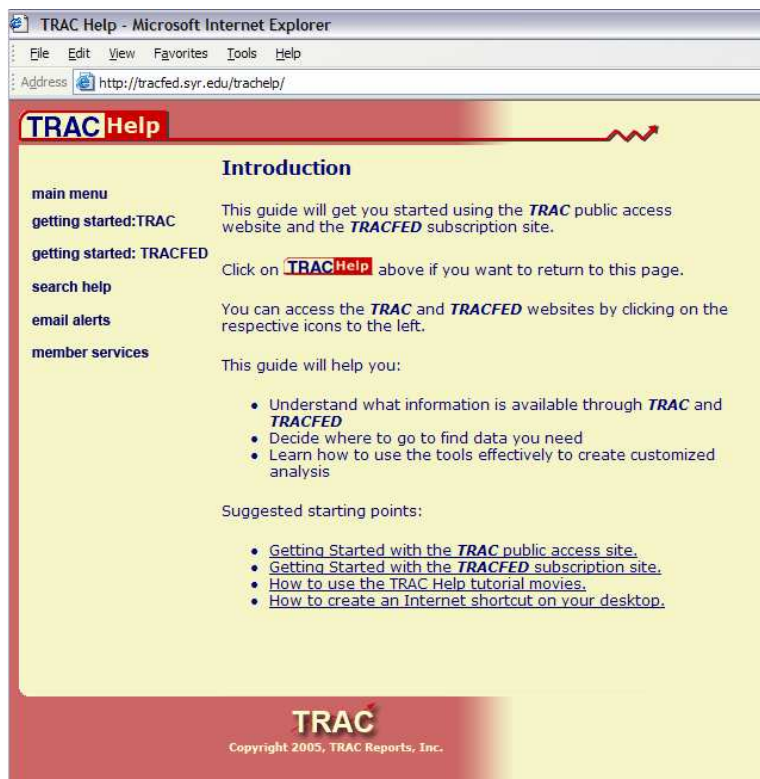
TRAC Help - Microsoft Internet Explorer

File Edit View Favorites Tools Help

Address http://tracfed.syr.edu/trachelp/

TRAC Help

main menu

getting started:TRAC

getting started: TRACFED

search help

email alerts

member services

Introduction

This guide will get you started using the ***TRAC*** public access website and the ***TRACFED*** subscription site.

Click on TRAC Help above if you want to return to this page.

You can access the ***TRAC*** and ***TRACFED*** websites by clicking on the respective icons to the left.

This guide will help you:

- Understand what information is available through ***TRAC*** and ***TRACFED***
- Decide where to go to find data you need
- Learn how to use the tools effectively to create customized analysis

Suggested starting points:

- Getting Started with the ***TRAC*** public access site.
- Getting Started with the ***TRACFED*** subscription site.
- How to use the TRAC Help tutorial movies.
- How to create an Internet shortcut on your desktop.

TRAC
Copyright 2005, TRAC Reports, Inc.